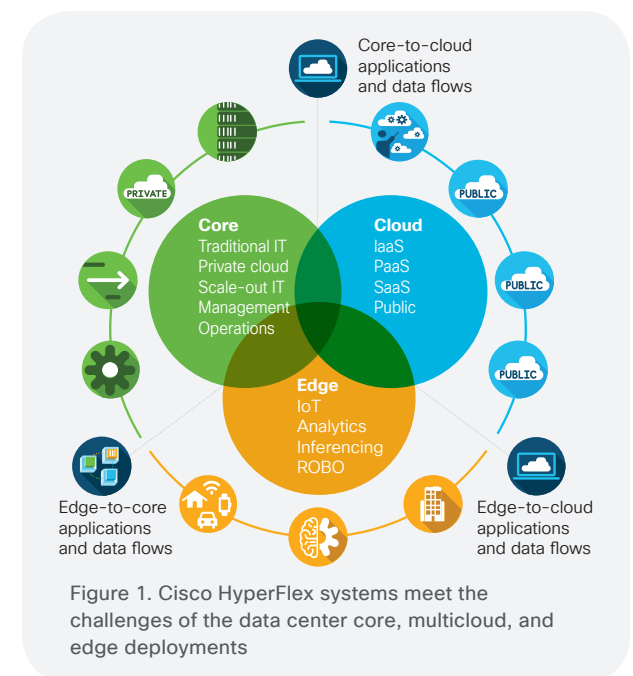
Core-to-cloud applications and data flows

PRIVATE

PUBLIC

PUBLIC

PUBLIC

Core
Traditional IT
Private cloud
Scale-out IT
Management
Operations

Cloud
IaaS
PaaS
SaaS
Public

Edge
IoT
Analytics
Inferencing
ROBO

Edge-to-core applications and data flows

Edge-to-cloud applications and data flows

Figure 1. Cisco HyperFlex systems meet the challenges of the data center core, multicloud, and edge deployments